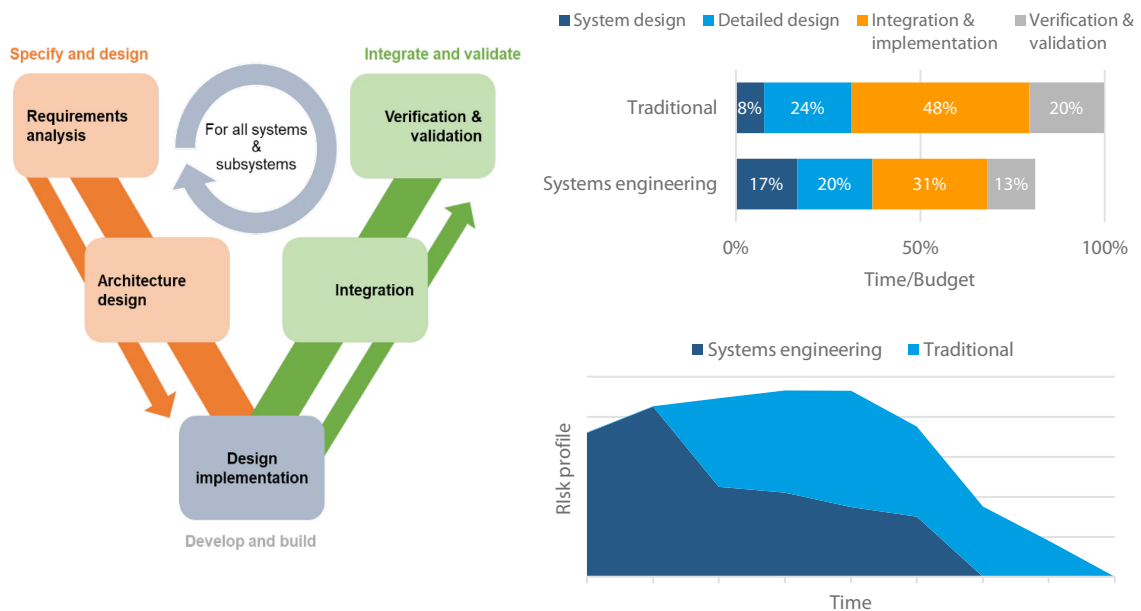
Specify and design

Integrate and validate

Requirements analysis

For all systems & subsystems

Verification & validation

Architecture design

Integration

Design implementation

Develop and build

System design | Detailed design | Integration & implementation | Verification & validation

| | System design | Detailed design | Integration & implementation | Verification & validation |
|---|---|---|---|---|
| Traditional | 8% | 24% | 48% | 20% |
| Systems engineering | 17% | 20% | 31% | 13% |

0% 50% 100%

Time/Budget

Systems engineering | Traditional

Risk profile

Time